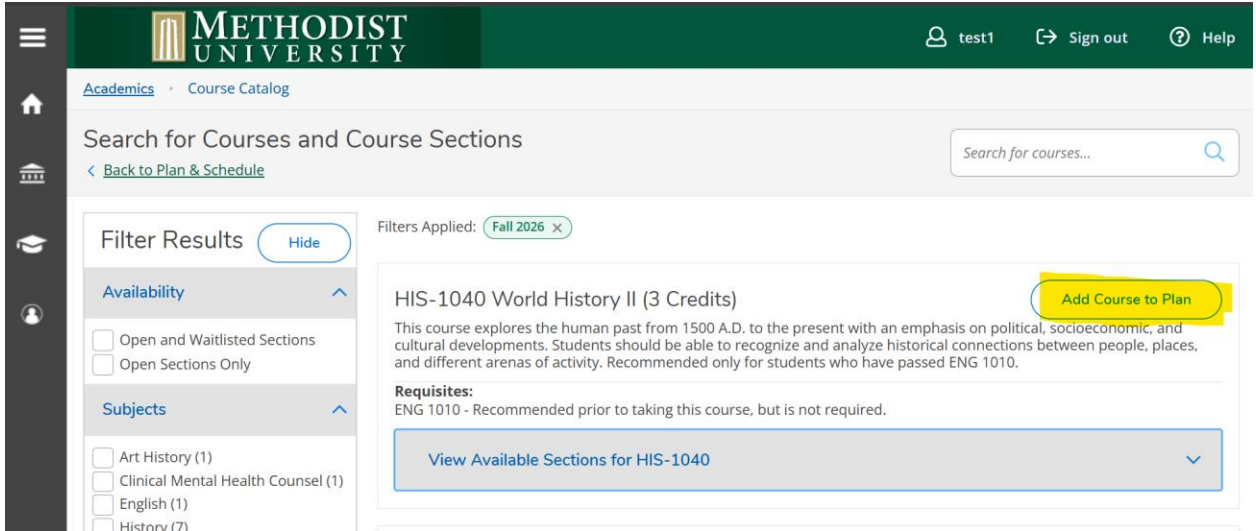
METHODIST UNIVERSITY

test1 Sign out Help

Academics · Course Catalog

Search for Courses and Course Sections

< Back to Plan & Schedule

Search for courses...

Filter Results Hide

Availability

Open and Waitlisted Sections
Open Sections Only

Subjects

Art History (1)
Clinical Mental Health Counsel (1)
English (1)
History (7)

Filters Applied: Fall 2026 ×

HIS-1040 World History II (3 Credits)

Add Course to Plan

This course explores the human past from 1500 A.D. to the present with an emphasis on political, socioeconomic, and cultural developments. Students should be able to recognize and analyze historical connections between people, places, and different arenas of activity. Recommended only for students who have passed ENG 1010.

Requisites:
ENG 1010 - Recommended prior to taking this course, but is not required.

View Available Sections for HIS-1040